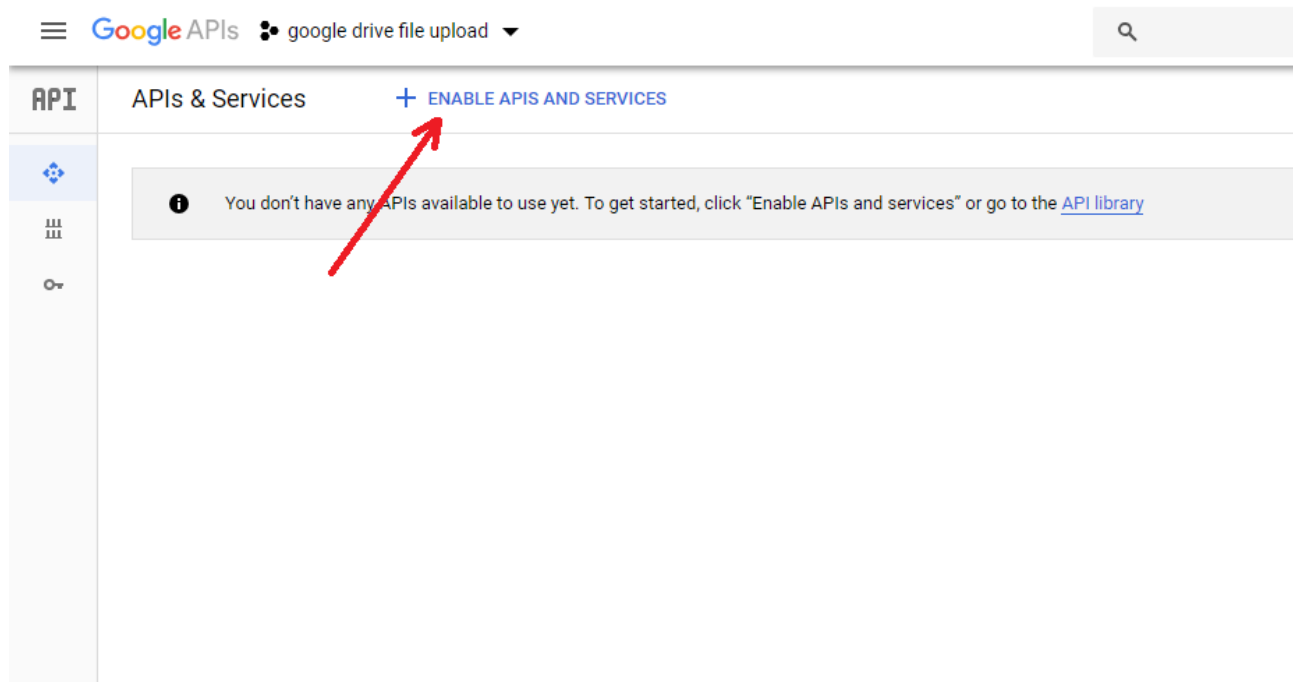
Google APIs google drive file upload

API

APIs & Services + ENABLE APIS AND SERVICES

You don't have any APIs available to use yet. To get started, click "Enable APIs and services" or go to the API library